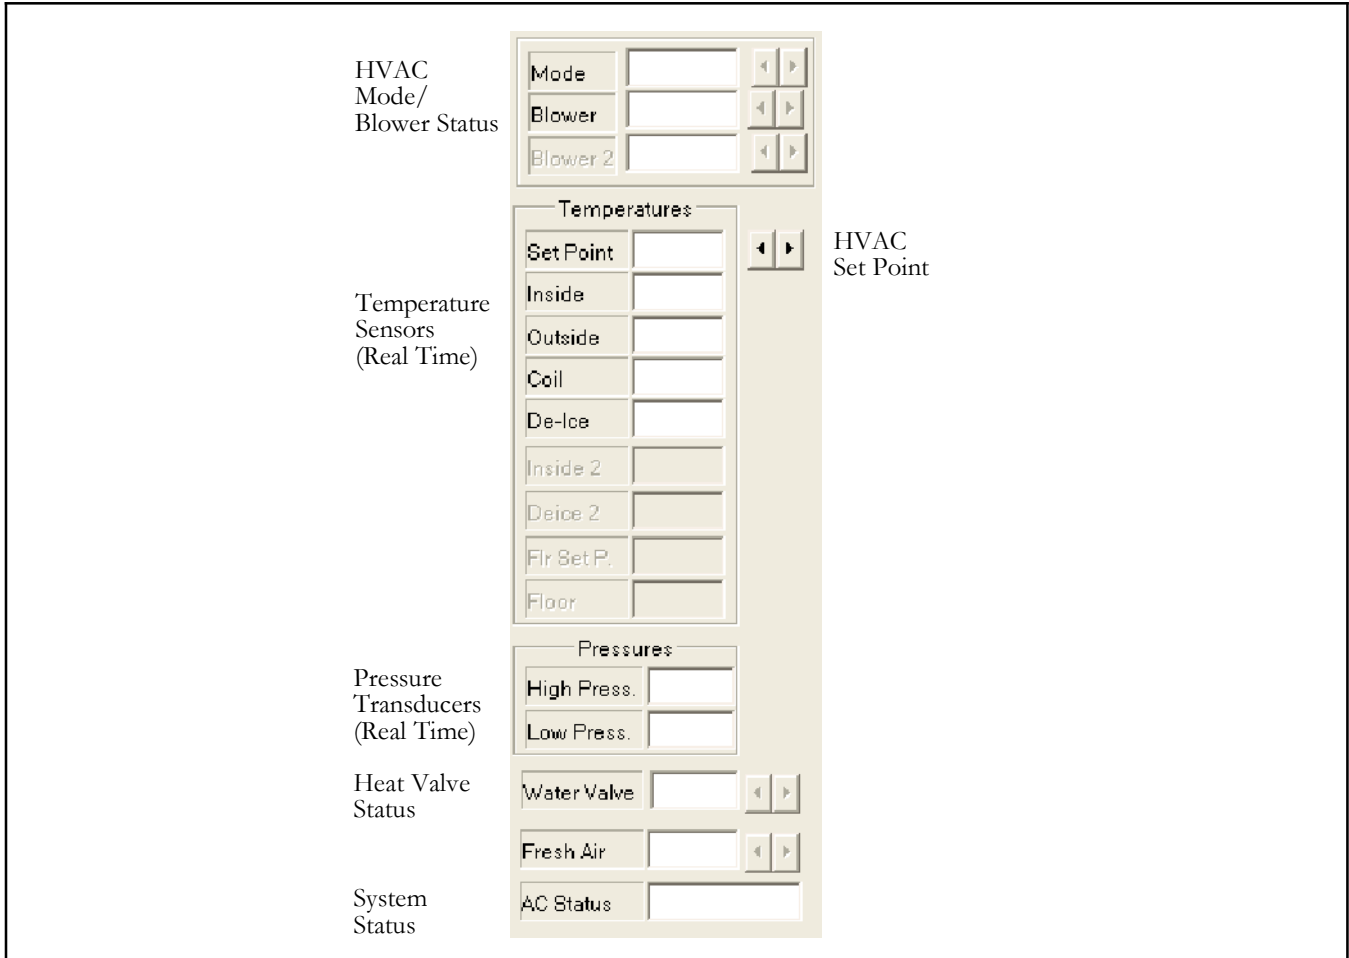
HVAC Mode/ Blower Status

Mode
Blower
Blower 2

Temperatures

HVAC Set Point

Temperature Sensors (Real Time)

Set Point
Inside
Outside
Coil
De-Ice
Inside 2
Deice 2
Flr Set P.
Floor

Pressures

Pressure Transducers (Real Time)

High Press.
Low Press.

Heat Valve Status

Water Valve

Fresh Air

System Status

AC Status